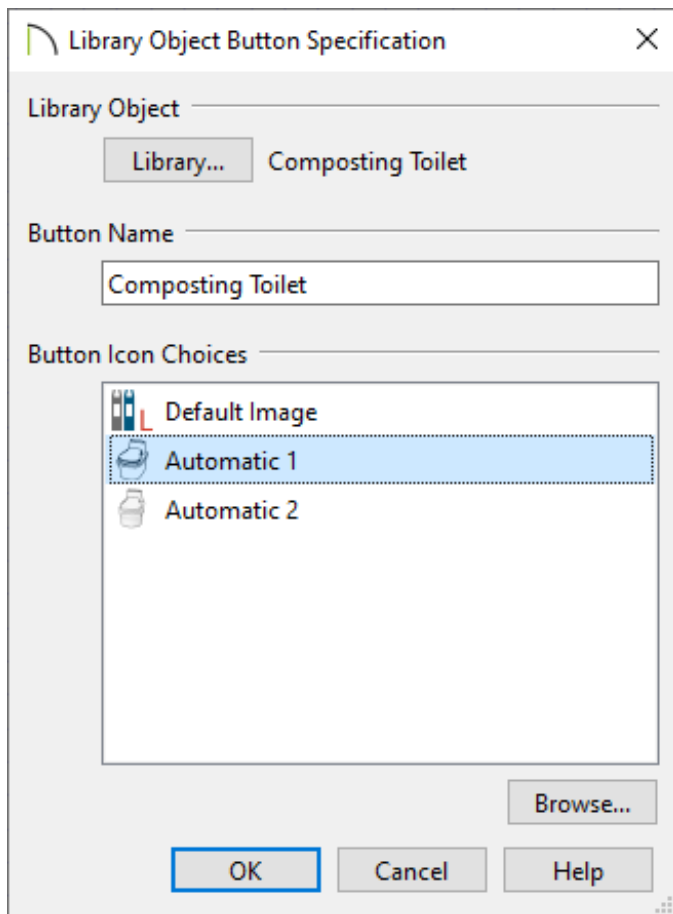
Library Object Button Specification

Library Object

Library... Composting Toilet

Button Name

Composting Toilet

Button Icon Choices

Default Image
Automatic 1
Automatic 2

Browse...

OK Cancel Help